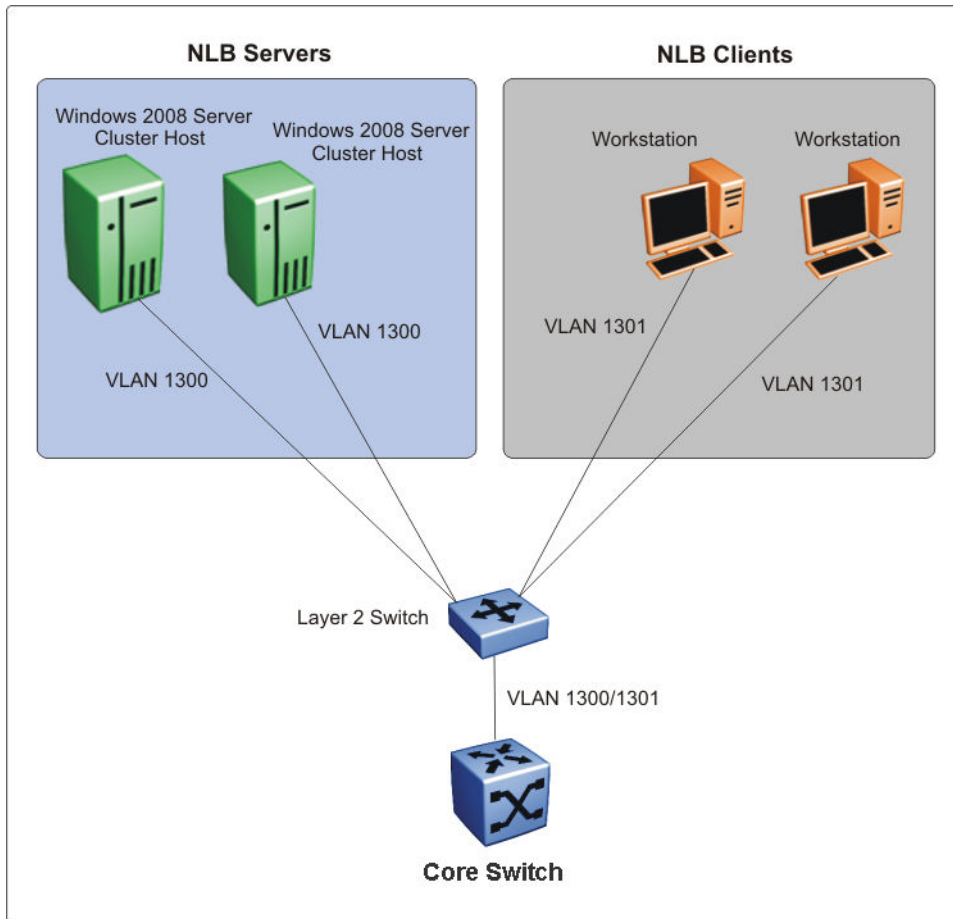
NLB Servers

NLB Clients

Windows 2008 Server Cluster Host

Windows 2008 Server Cluster Host

Workstation

Workstation

VLAN 1300

VLAN 1300

VLAN 1301

VLAN 1301

Layer 2 Switch

VLAN 1300/1301

Core Switch